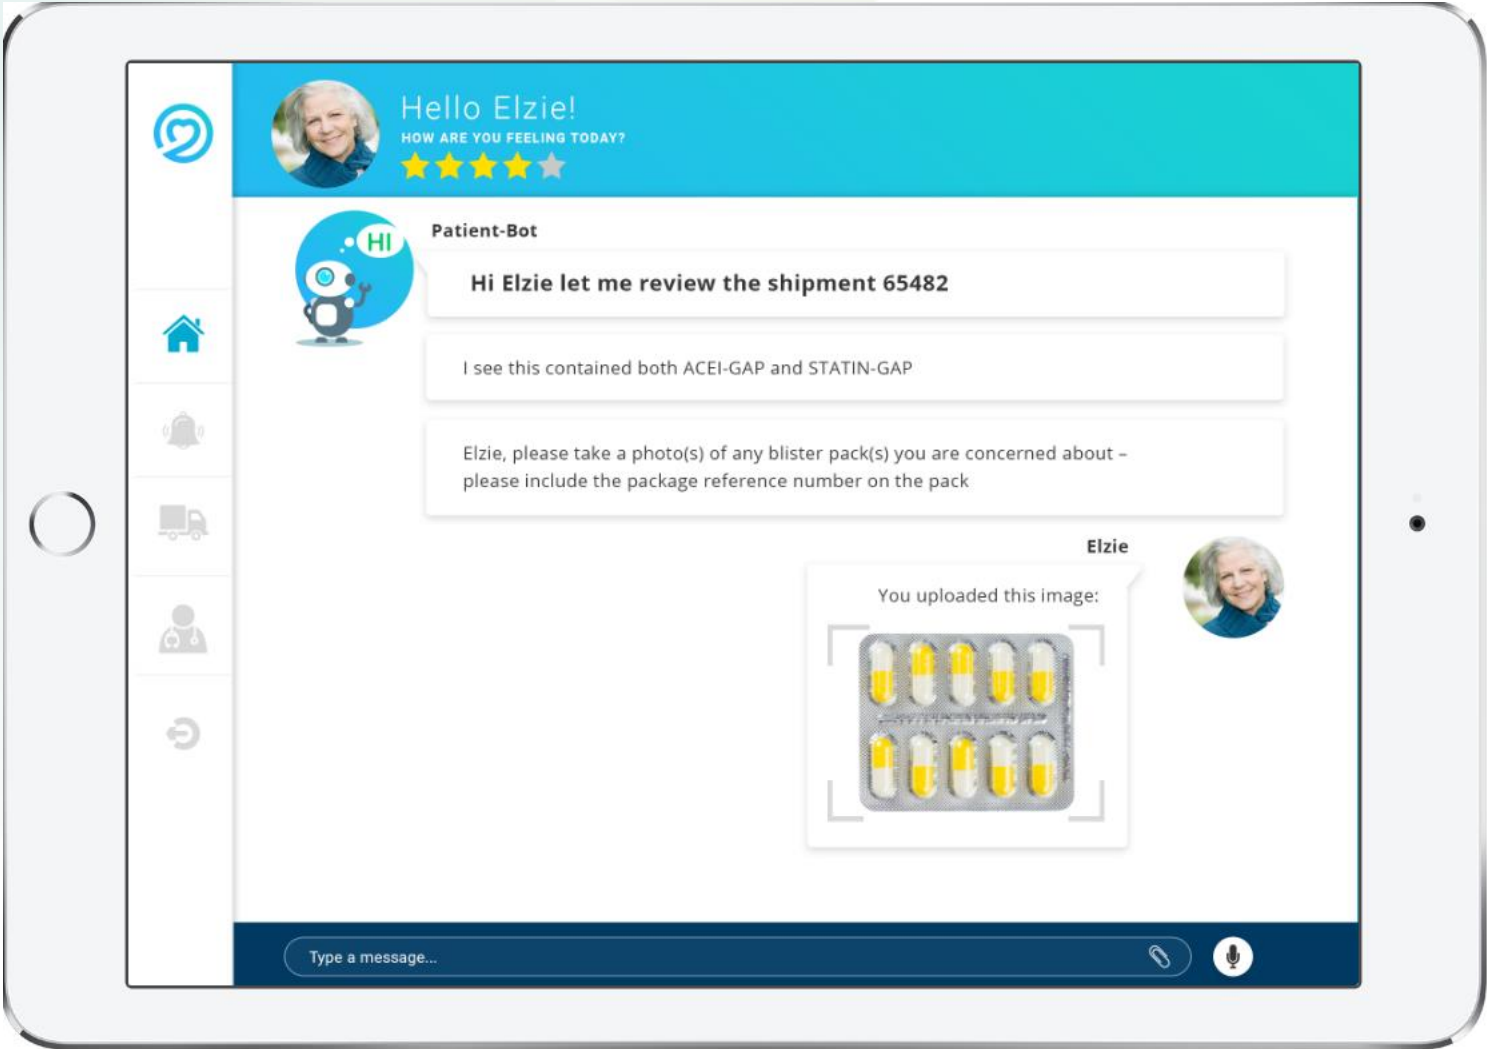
Hello Elzie!
HOW ARE YOU FEELING TODAY?

HI

Patient-Bot

Hi Elzie let me review the shipment 65482

I see this contained both ACEI-GAP and STATIN-GAP

Elzie, please take a photo(s) of any blister pack(s) you are concerned about – please include the package reference number on the pack

Elzie

You uploaded this image:

Type a message...